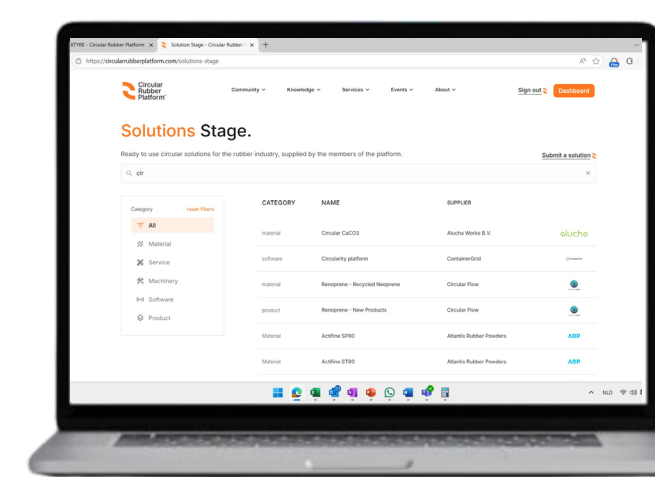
XTYRE - Circular Rubber Platform ×
Solutions Stage - Circular Rubber ×
+

https://circularrubberplatform.com/solutions-stage

Circular Rubber Platform

Community
Knowledge
Services
Events
About
Sign out
Dashboard

Solutions Stage.

Ready to use circular solutions for the rubber industry, supplied by the members of the platform.

Submit a solution

cir

Category
reset filters
All
Material
Service
Machinery
Software
Product

| CATEGORY | NAME | SUPPLIER | |
|---|---|---|---|
| material | Circular CaCO3 | Alucha Works B.V. | alucha |
| software | Circularity platform | ContainerGrid | |
| material | Renoprene - Recycled Neoprene | Circular Flow | |
| product | Renoprene - New Products | Circular Flow | |
| Material | Actifine SP80 | Atlantis Rubber Powders | ARP |
| Material | Actifine ST80 | Atlantis Rubber Powders | ARP |

NLD